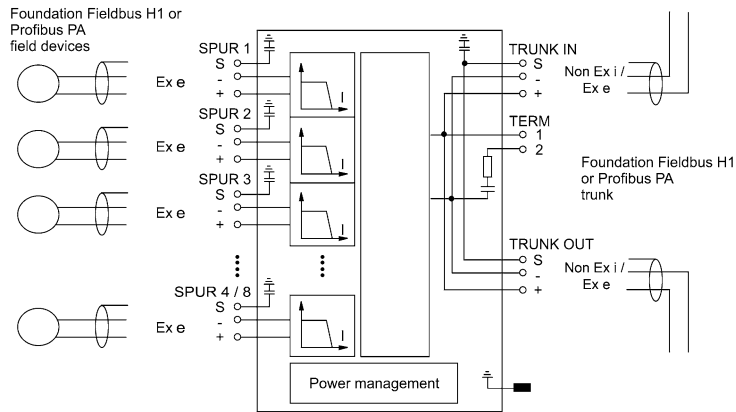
Foundation Fieldbus H1 or Profibus PA field devices

SPUR 1
S
-
+
Ex e

SPUR 2
S
-
+
Ex e

SPUR 3
S
-
+
Ex e

SPUR 4 / 8
S
-
+
Ex e

I
I
I
I

Power management

TRUNK IN
S
-
+
Non Ex i /
Ex e

TERM
1
2

Foundation Fieldbus H1 or Profibus PA trunk

TRUNK OUT
S
-
+
Non Ex i /
Ex e